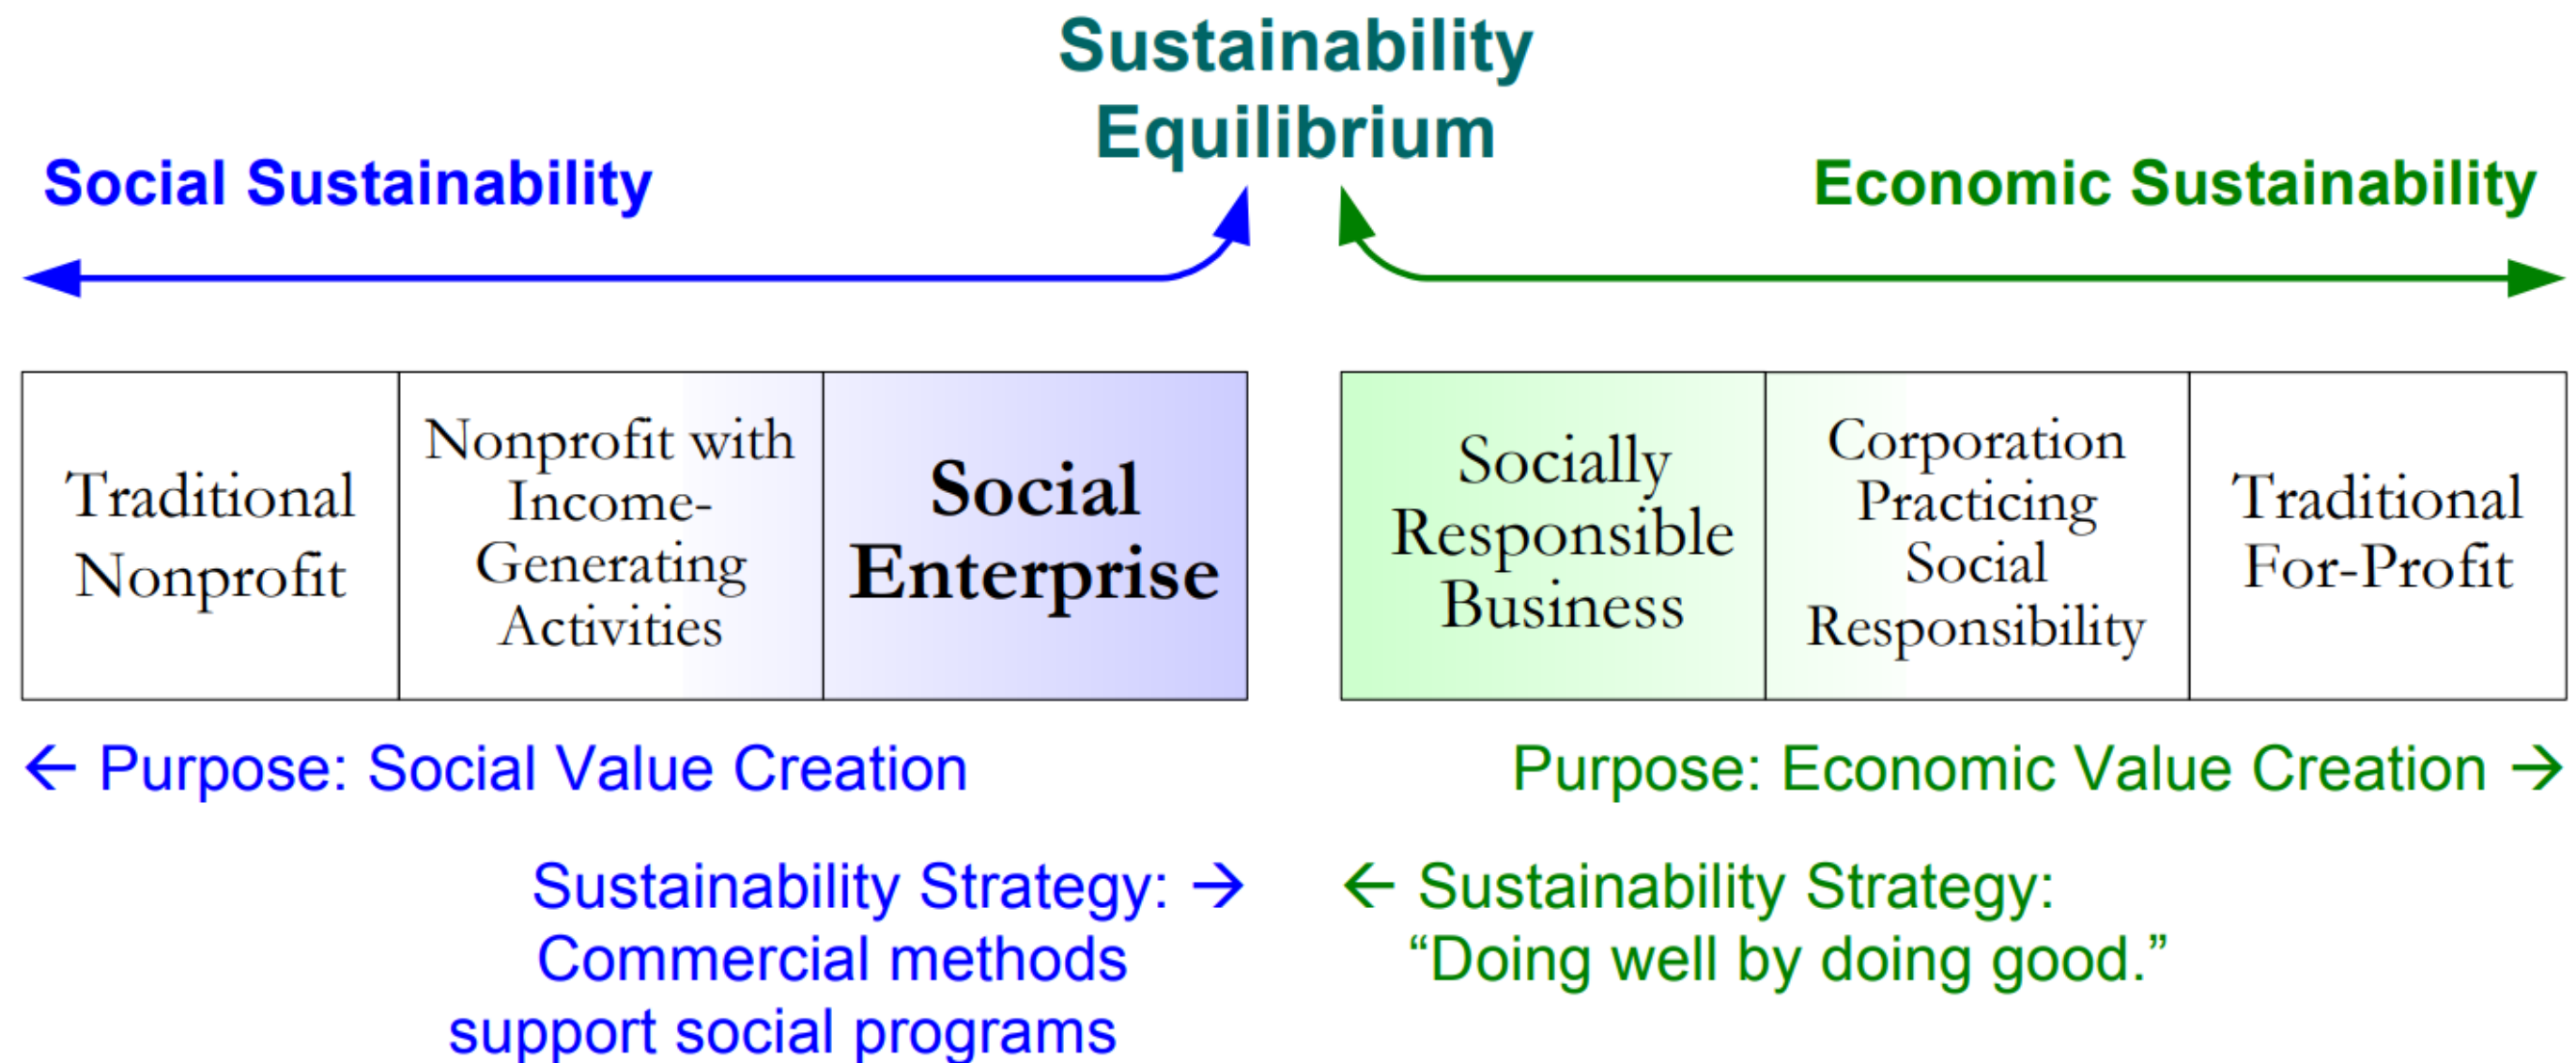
Sustainability Equilibrium

Social Sustainability

Economic Sustainability

| Traditional Nonprofit | Nonprofit with Income-Generating Activities | Social Enterprise |
|---|---|---|

| Socially Responsible Business | Corporation Practicing Social Responsibility | Traditional For-Profit |
|---|---|---|

← Purpose: Social Value Creation

Purpose: Economic Value Creation →

Sustainability Strategy: → Commercial methods support social programs

← Sustainability Strategy: “Doing well by doing good.”